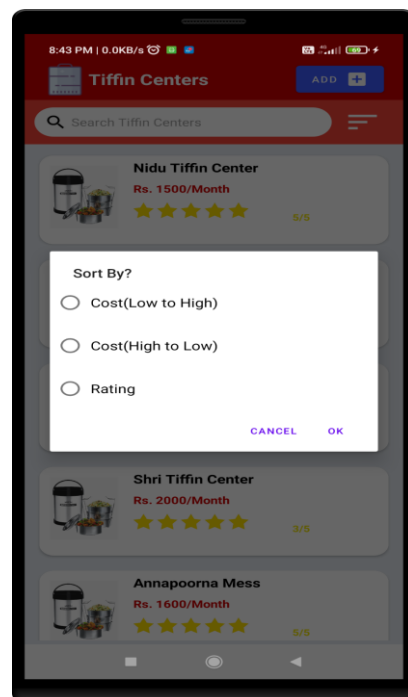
8:43 PM | 0.0KB/s

Tiffin Centers

ADD

Search Tiffin Centers

Nidu Tiffin Center
Rs. 1500/Month
5/5

Sort By?

Cost(Low to High)

Cost(High to Low)

Rating

CANCEL OK

Shri Tiffin Center
Rs. 2000/Month
3/5

Annapoorna Mess
Rs. 1600/Month
5/5